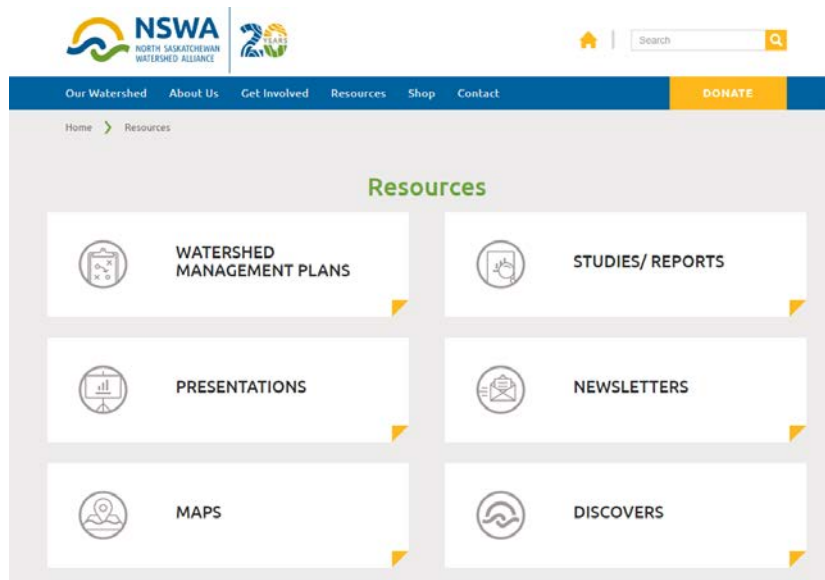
NSWA
NORTH SASKATCHEWAN WATERSHED ALLIANCE

20 YEARS

Search

Our Watershed About Us Get Involved Resources Shop Contact DONATE

Home › Resources

Resources

WATERSHED MANAGEMENT PLANS

STUDIES/ REPORTS

PRESENTATIONS

NEWSLETTERS

MAPS

DISCOVERS